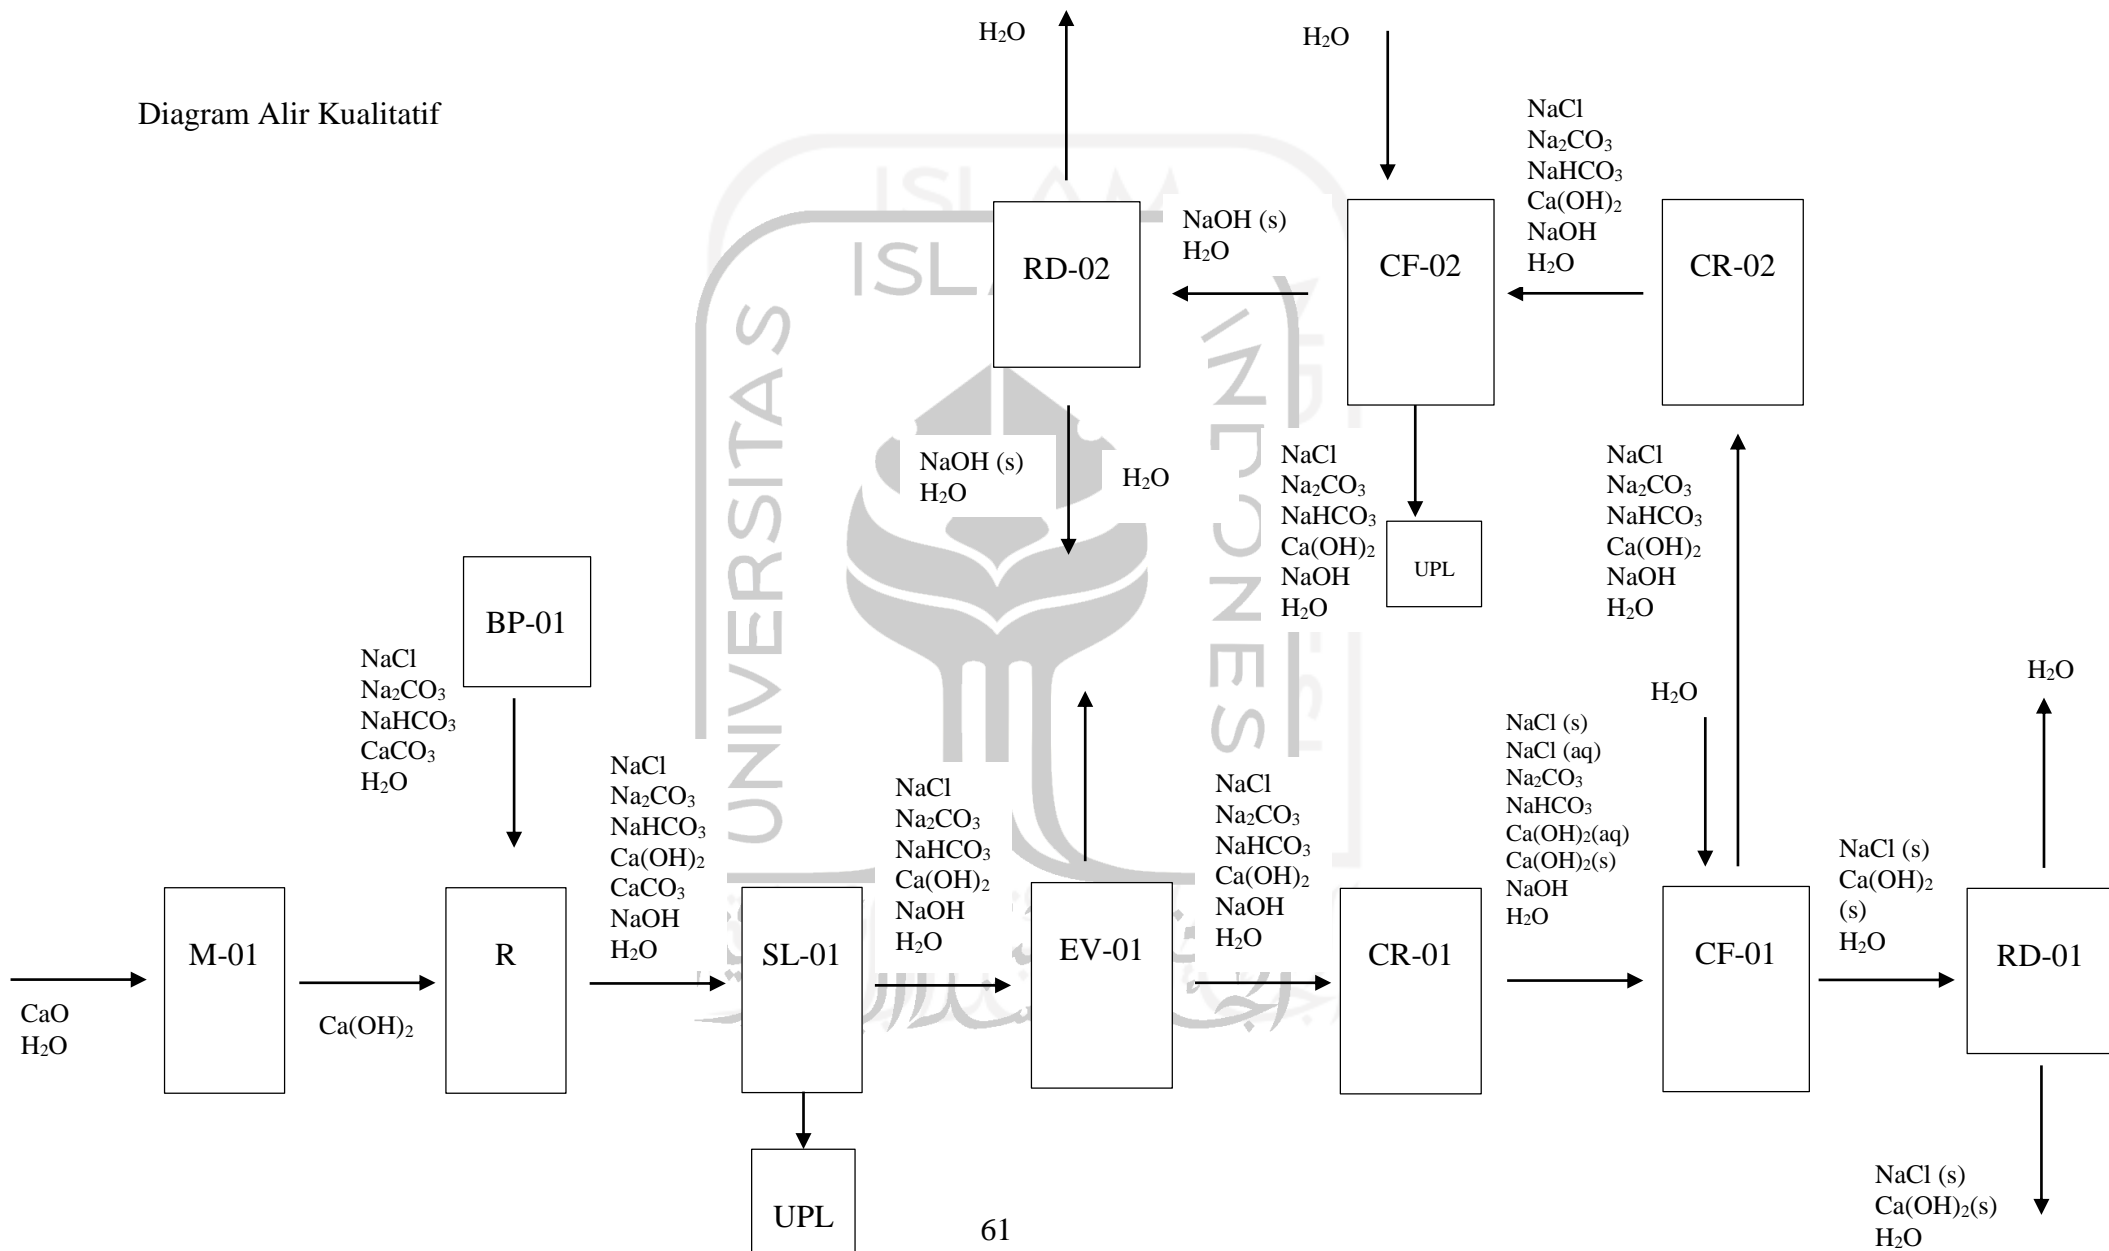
Diagram Alir Kualitatif

$H_2O$

$H_2O$

NaCl
$Na_2CO_3$
$NaHCO_3$
$Ca(OH)_2$
NaOH
$H_2O$

RD-02

NaOH (s)
$H_2O$

CF-02

CR-02

NaOH (s)
$H_2O$

$H_2O$

NaCl
$Na_2CO_3$
$NaHCO_3$
$Ca(OH)_2$
NaOH
$H_2O$

UPL

NaCl
$Na_2CO_3$
$NaHCO_3$
$Ca(OH)_2$
NaOH
$H_2O$

BP-01

NaCl
$Na_2CO_3$
$NaHCO_3$
$CaCO_3$
$H_2O$

$H_2O$

$H_2O$

NaCl (s)
NaCl (aq)
$Na_2CO_3$
$NaHCO_3$
$Ca(OH)_2(aq)$
$Ca(OH)_2(s)$
NaOH
$H_2O$

NaCl
$Na_2CO_3$
$NaHCO_3$
$Ca(OH)_2$
$CaCO_3$
NaOH
$H_2O$

NaCl
$Na_2CO_3$
$NaHCO_3$
$Ca(OH)_2$
NaOH
$H_2O$

NaCl
$Na_2CO_3$
$NaHCO_3$
$Ca(OH)_2$
NaOH
$H_2O$

NaCl (s)
$Ca(OH)_2$
(s)
$H_2O$

CaO
$H_2O$

M-01

$Ca(OH)_2$

R

SL-01

EV-01

CR-01

CF-01

RD-01

UPL

61

NaCl (s)
$Ca(OH)_2(s)$
$H_2O$